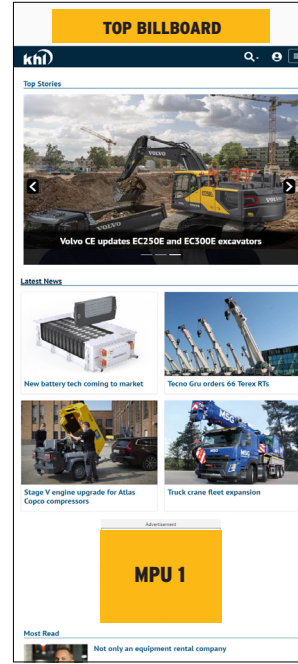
TOP BILLBOARD

khl

Top Stories

VOLVO

Volvo CE updates EC250E and EC300E excavators

Latest News

New battery tech coming to market

Tecno Gru orders 66 Terex RTs

Stage V engine upgrade for Atlas Copco compressors

Truck crane fleet expansion

Advertisement

MPU 1

Most Read

Not only an equipment rental company